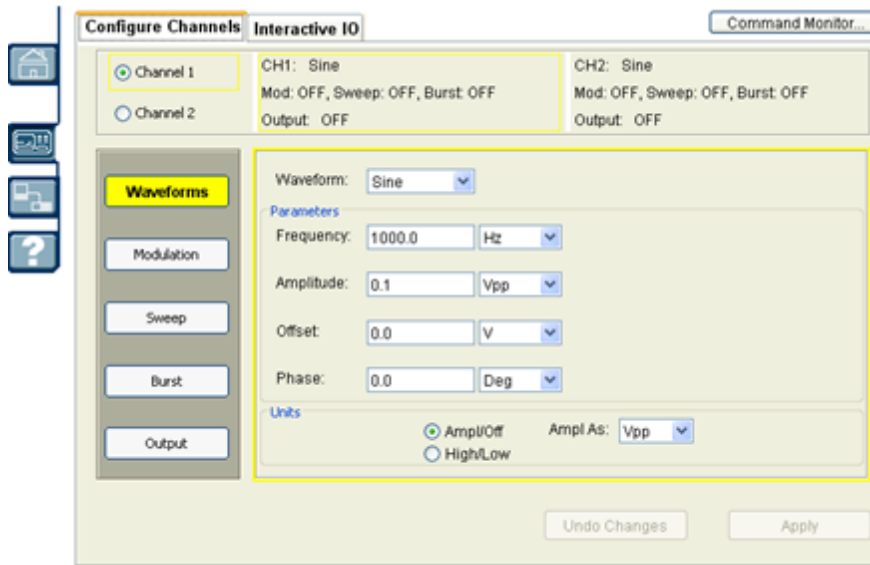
Configure Channels Interactive IO

Command Monitor...

Channel 1

Channel 2

CH1: Sine
Mod: OFF, Sweep: OFF, Burst: OFF
Output: OFF

CH2: Sine
Mod: OFF, Sweep: OFF, Burst: OFF
Output: OFF

Waveforms

Modulation

Sweep

Burst

Output

Waveform: Sine

Parameters

Frequency: 1000.0 Hz

Amplitude: 0.1 Vpp

Offset: 0.0 V

Phase: 0.0 Deg

Units

Ampl/Off

High/Low

Ampl As: Vpp

Undo Changes

Apply